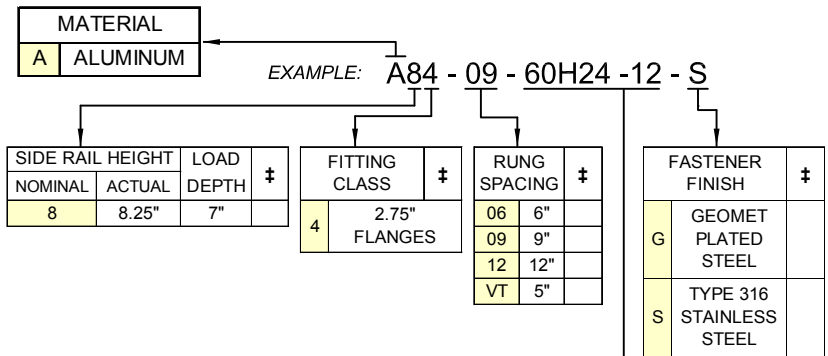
| MATERIAL | |
|---|---|
| A | ALUMINUM |

EXAMPLE: A84 - 09 - 60H24 -12 - S

| SIDE RAIL HEIGHT | | LOAD | ‡ |
|---|---|---|---|
| NOMINAL | ACTUAL | DEPTH | |
| 8 | 8.25" | 7" | |

| FITTING CLASS | | ‡ |
|---|---|---|
| 4 | 2.75" FLANGES | |

| RUNG SPACING | | ‡ |
|---|---|---|
| 06 | 6" | |
| 09 | 9" | |
| 12 | 12" | |
| VT | 5" | |

| FASTENER FINISH | | ‡ |
|---|---|---|
| G | GEOMET PLATED STEEL | |
| S | TYPE 316 STAINLESS STEEL | |